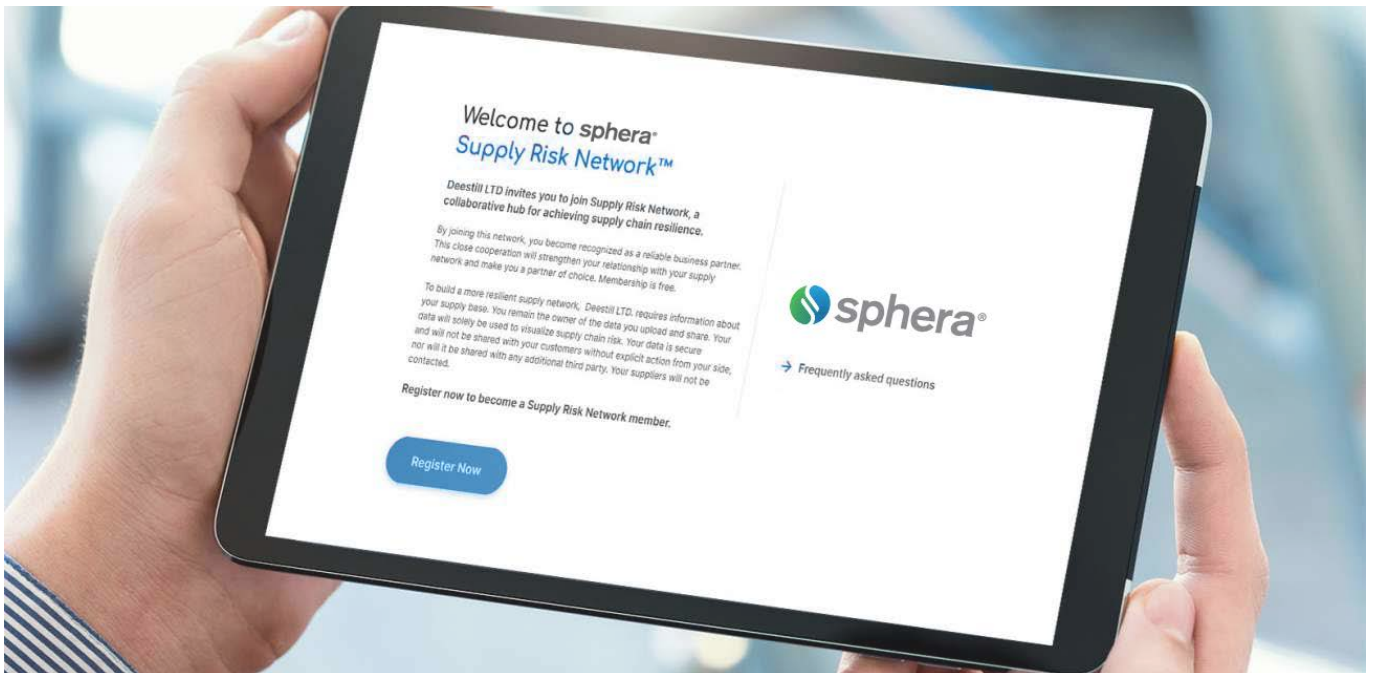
Welcome to sphera®
Supply Risk Network™

Deestill LTD invites you to join Supply Risk Network, a collaborative hub for achieving supply chain resilience.

By joining this network, you become recognized as a reliable business partner. This close cooperation will strengthen your relationship with your supply network and make you a partner of choice. Membership is free.

To build a more resilient supply network, Deestill LTD. requires information about your supply base. You remain the owner of the data you upload and share. Your data will solely be used to visualize supply chain risk. Your data is secure and will not be shared with your customers without explicit action from your side, nor will it be shared with any additional third party. Your suppliers will not be contacted.

Register now to become a Supply Risk Network member.

Register Now

sphera®

→ Frequently asked questions